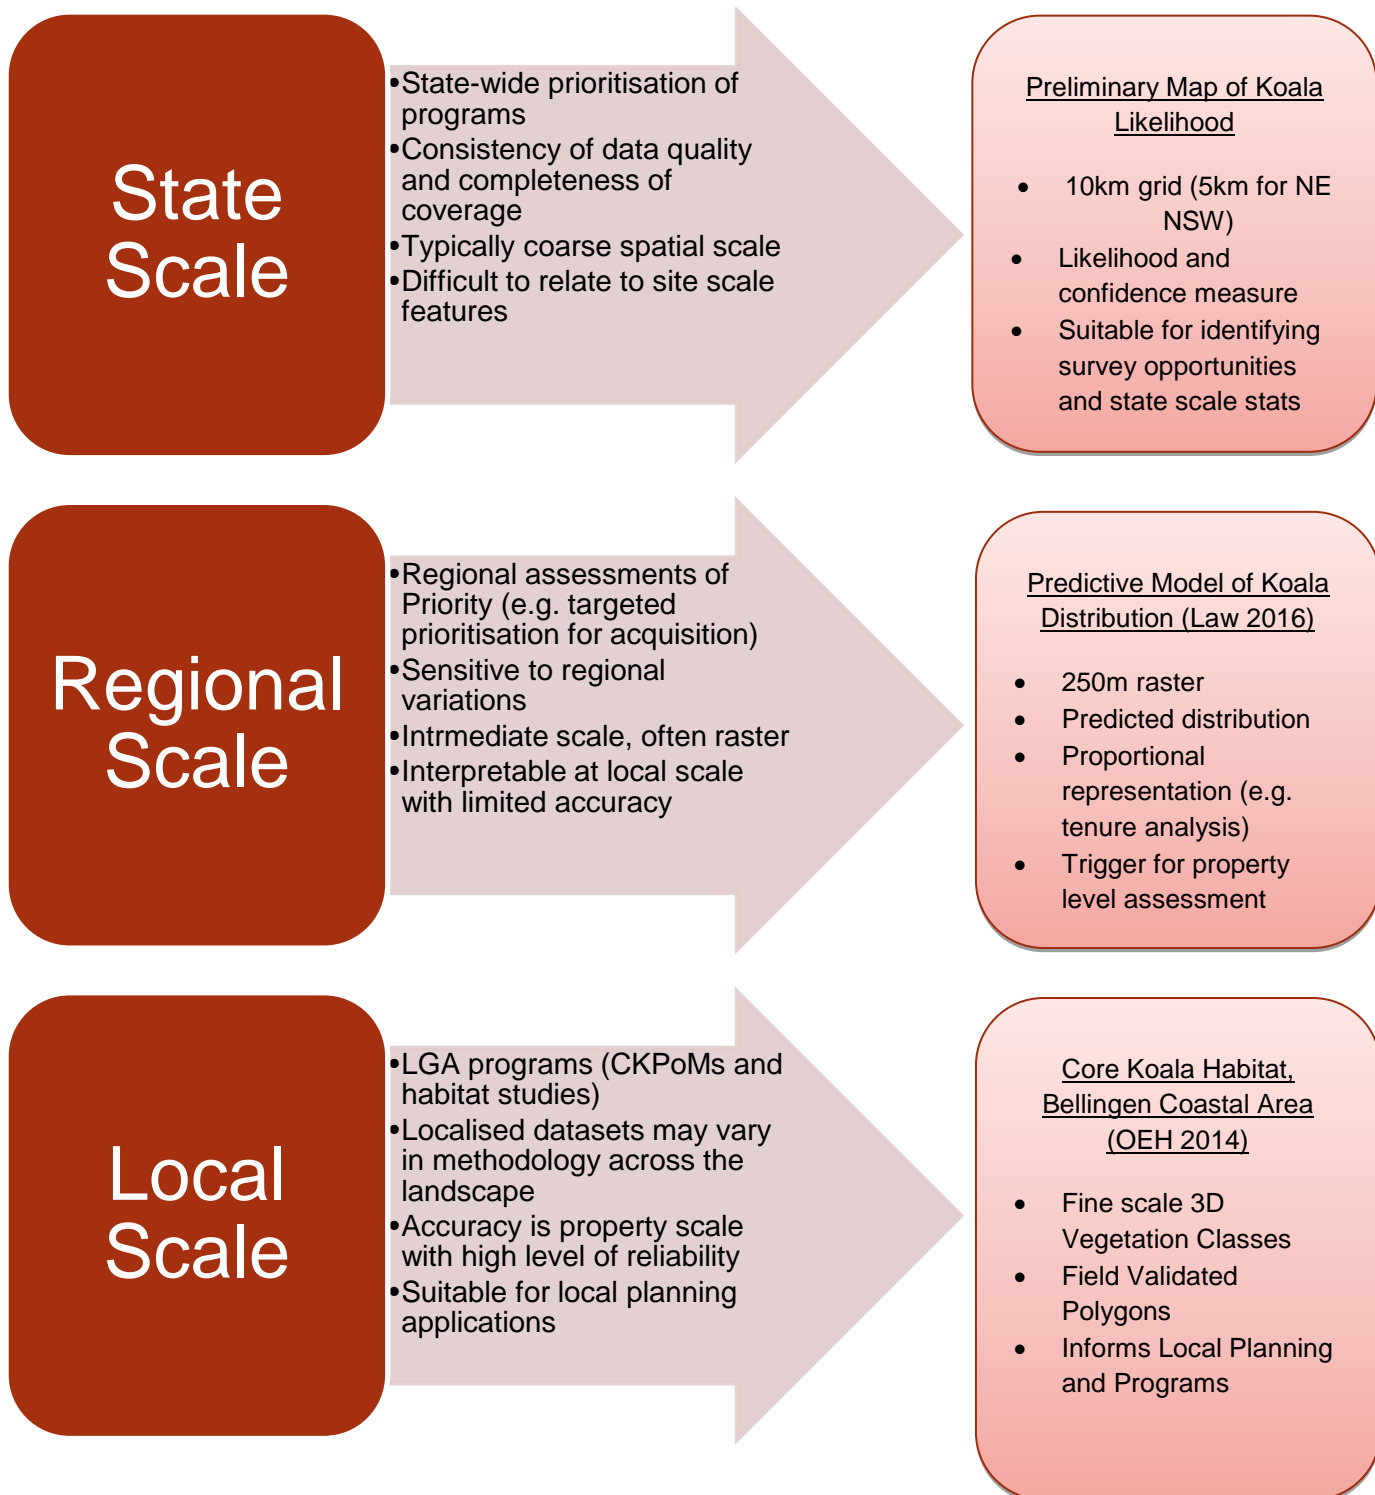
State Scale

•State-wide prioritisation of programs
•Consistency of data quality and completeness of coverage
•Typically coarse spatial scale
•Difficult to relate to site scale features

Preliminary Map of Koala Likelihood

- 10km grid (5km for NE NSW)
- Likelihood and confidence measure
- Suitable for identifying survey opportunities and state scale stats

Regional Scale

•Regional assessments of Priority (e.g. targeted prioritisation for acquisition)
•Sensitive to regional variations
•Intrmediate scale, often raster
•Interpretable at local scale with limited accuracy

Predictive Model of Koala Distribution (Law 2016)

- 250m raster
- Predicted distribution
- Proportional representation (e.g. tenure analysis)
- Trigger for property level assessment

Local Scale

•LGA programs (CKPoMs and habitat studies)
•Localised datasets may vary in methodology across the landscape
•Accuracy is property scale with high level of reliability
•Suitable for local planning applications

Core Koala Habitat, Bellingen Coastal Area (OEH 2014)

- Fine scale 3D Vegetation Classes
- Field Validated Polygons
- Informs Local Planning and Programs